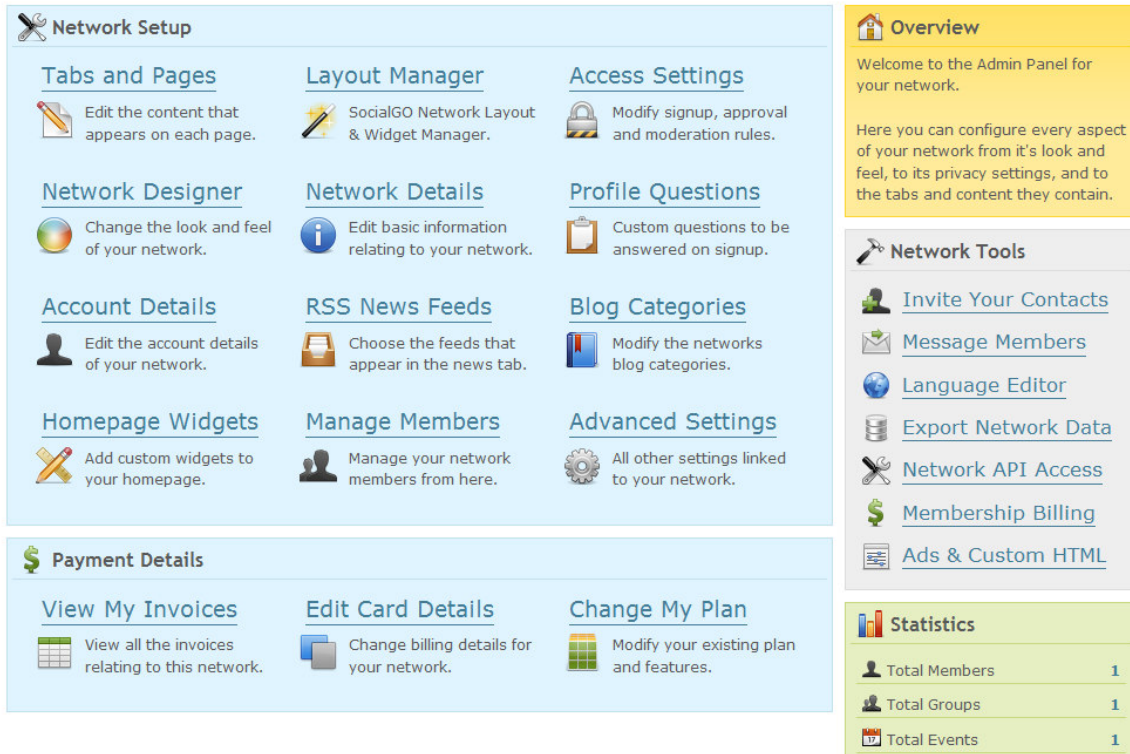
Network Setup

Tabs and Pages
Edit the content that appears on each page.

Layout Manager
SocialGO Network Layout & Widget Manager.

Access Settings
Modify signup, approval and moderation rules.

Network Designer
Change the look and feel of your network.

Network Details
Edit basic information relating to your network.

Profile Questions
Custom questions to be answered on signup.

Account Details
Edit the account details of your network.

RSS News Feeds
Choose the feeds that appear in the news tab.

Blog Categories
Modify the networks blog categories.

Homepage Widgets
Add custom widgets to your homepage.

Manage Members
Manage your network members from here.

Advanced Settings
All other settings linked to your network.

Payment Details

View My Invoices
View all the invoices relating to this network.

Edit Card Details
Change billing details for your network.

Change My Plan
Modify your existing plan and features.

Overview

Welcome to the Admin Panel for your network.

Here you can configure every aspect of your network from it's look and feel, to its privacy settings, and to the tabs and content they contain.

Network Tools

Invite Your Contacts
Message Members
Language Editor
Export Network Data
Network API Access
Membership Billing
Ads & Custom HTML

Statistics

| | |
|---|---|
| Total Members | 1 |
| Total Groups | 1 |
| 17 Total Events | 1 |